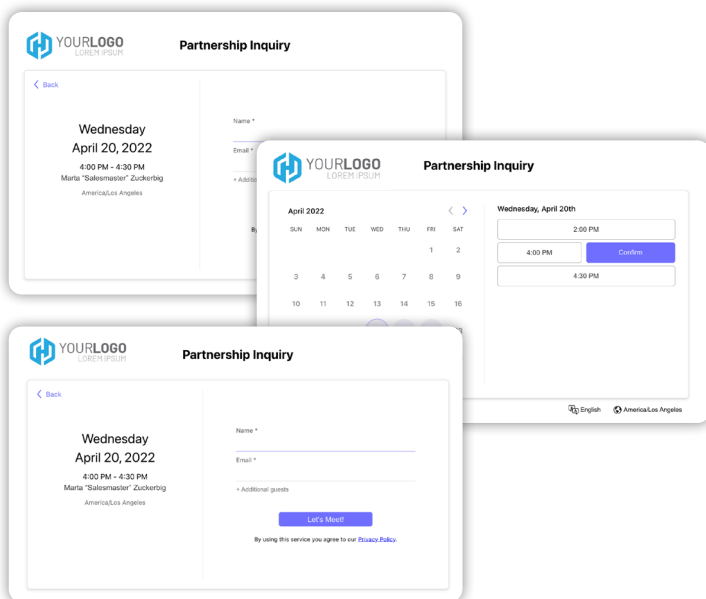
YOURLOGO
LOREM IPSUM

Partnership Inquiry

< Back

Wednesday
April 20, 2022

4:00 PM - 4:30 PM
Marta "Salesmaster" Zuckerbig

America/Los Angeles

Name *

Email *

+ Additio

By

YOURLOGO
LOREM IPSUM

Partnership Inquiry

April 2022

| SUN | MON | TUE | WED | THU | FRI | SAT |
|---|---|---|---|---|---|---|
| | | | | | 1 | 2 |
| 3 | 4 | 5 | 6 | 7 | 8 | 9 |
| 10 | 11 | 12 | 13 | 14 | 15 | 16 |

Wednesday, April 20th

2:00 PM

4:00 PM

Confirm

4:30 PM

English

America/Los Angeles

YOURLOGO
LOREM IPSUM

Partnership Inquiry

< Back

Wednesday
April 20, 2022

4:00 PM - 4:30 PM
Marta "Salesmaster" Zuckerbig

America/Los Angeles

Name *

Email *

+ Additional guests

Let's Meet!

By using this service you agree to our Privacy Policy.